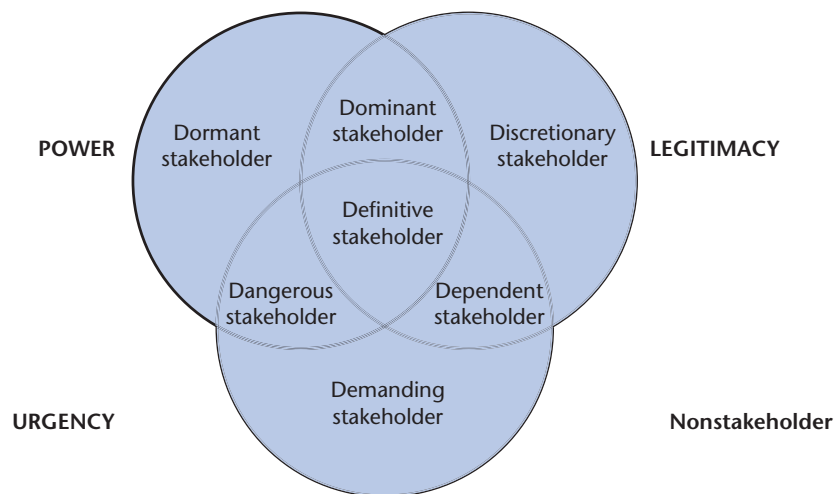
POWER

Dormant stakeholder

Dominant stakeholder

Discretionary stakeholder

LEGITIMACY

Definitive stakeholder

Dangerous stakeholder

Dependent stakeholder

Demanding stakeholder

URGENCY

Nonstakeholder